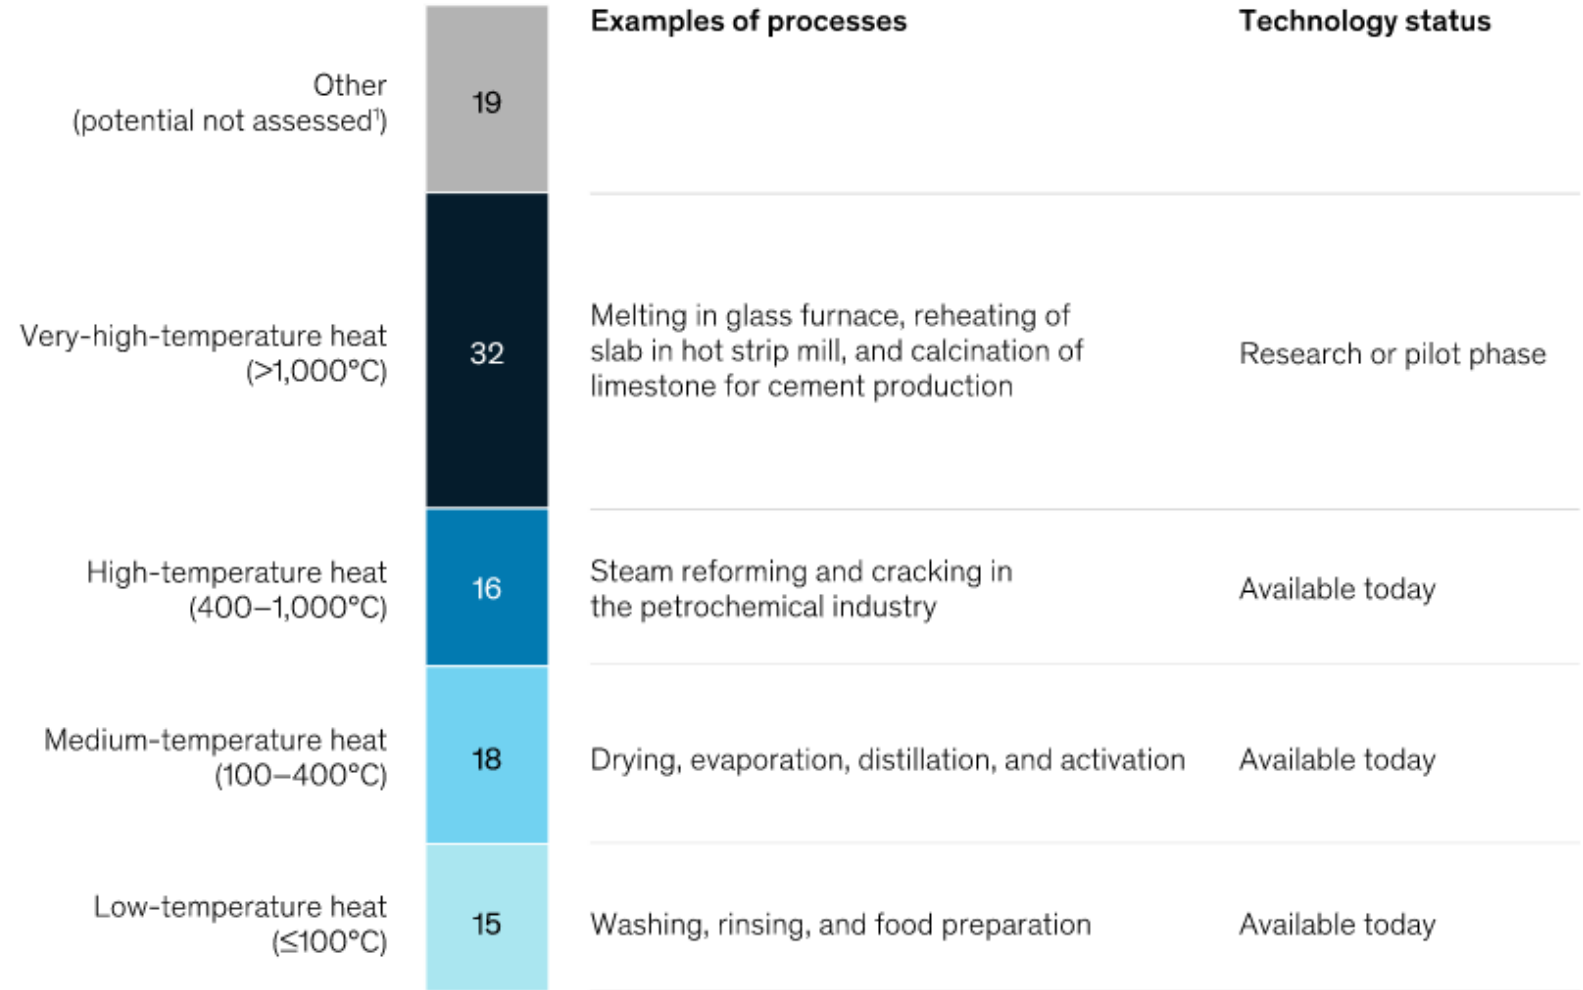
| | | Examples of processes | Technology status |
|---|---|---|---|
| Other (potential not assessed$^1$) | 19 | | |
| Very-high-temperature heat (>1,000°C) | 32 | Melting in glass furnace, reheating of slab in hot strip mill, and calcination of limestone for cement production | Research or pilot phase |
| High-temperature heat (400–1,000°C) | 16 | Steam reforming and cracking in the petrochemical industry | Available today |
| Medium-temperature heat (100–400°C) | 18 | Drying, evaporation, distillation, and activation | Available today |
| Low-temperature heat (≤100°C) | 15 | Washing, rinsing, and food preparation | Available today |